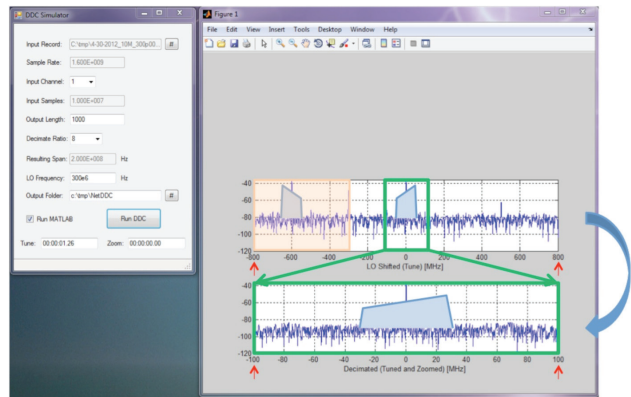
DDC Simulator

Input Record: C:\tmp\4-30-2012_10M_300p00...
Sample Rate: 1.600E+009
Input Channel: 1
Input Samples: 1.000E+007
Output Length: 1000
Decimate Ratio: 8
Resulting Span: 2.000E+008 Hz
LO Frequency: 300e6 Hz
Output Folder: c:\tmp\NetDDC
Run MATLAB
Run DDC
Tune: 00:00:01.26
Zoom: 00:00:00.00

Figure 1

File Edit View Insert Tools Desktop Window Help

-40
-60
-80
-100
-120
-800 -600 -400 -200 0 200 400 600 800
LO Shifted (Tune) [MHz]

-40
-60
-80
-100
-120
-100 -80 -60 -40 -20 0 20 40 60 80 100
Decimated (Tuned and Zoomed) [MHz]